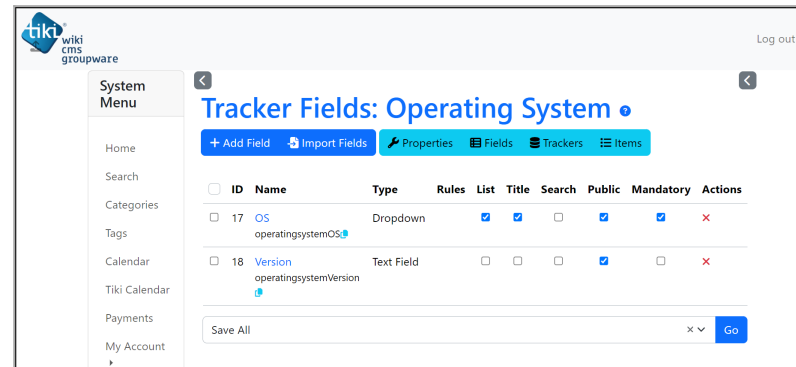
tiki wiki cms groupware

Log out

System Menu

Home
Search
Categories
Tags
Calendar
Tiki Calendar
Payments
My Account

Tracker Fields: Operating System

+ Add Field  Import Fields  Properties  Fields  Trackers  Items

| | ID | Name | Type | Rules | List | Title | Search | Public | Mandatory | Actions |
|---|---|---|---|---|---|---|---|---|---|---|
| | 17 | OS operatingsystemOS | Dropdown | | | | | | | × |
| | 18 | Version operatingsystemVersion | Text Field | | | | | | | × |

Save All

Go